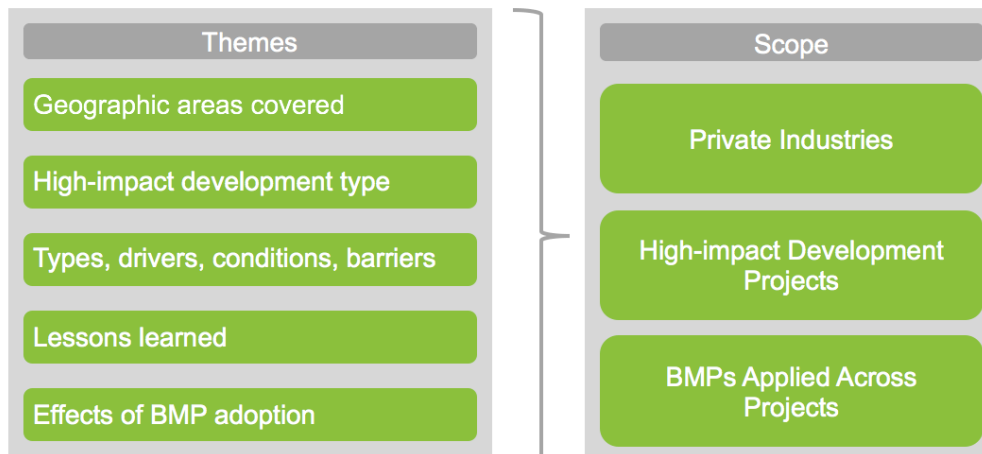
Themes

Geographic areas covered

High-impact development type

Types, drivers, conditions, barriers

Lessons learned

Effects of BMP adoption

Scope

Private Industries

High-impact Development Projects

BMPs Applied Across Projects